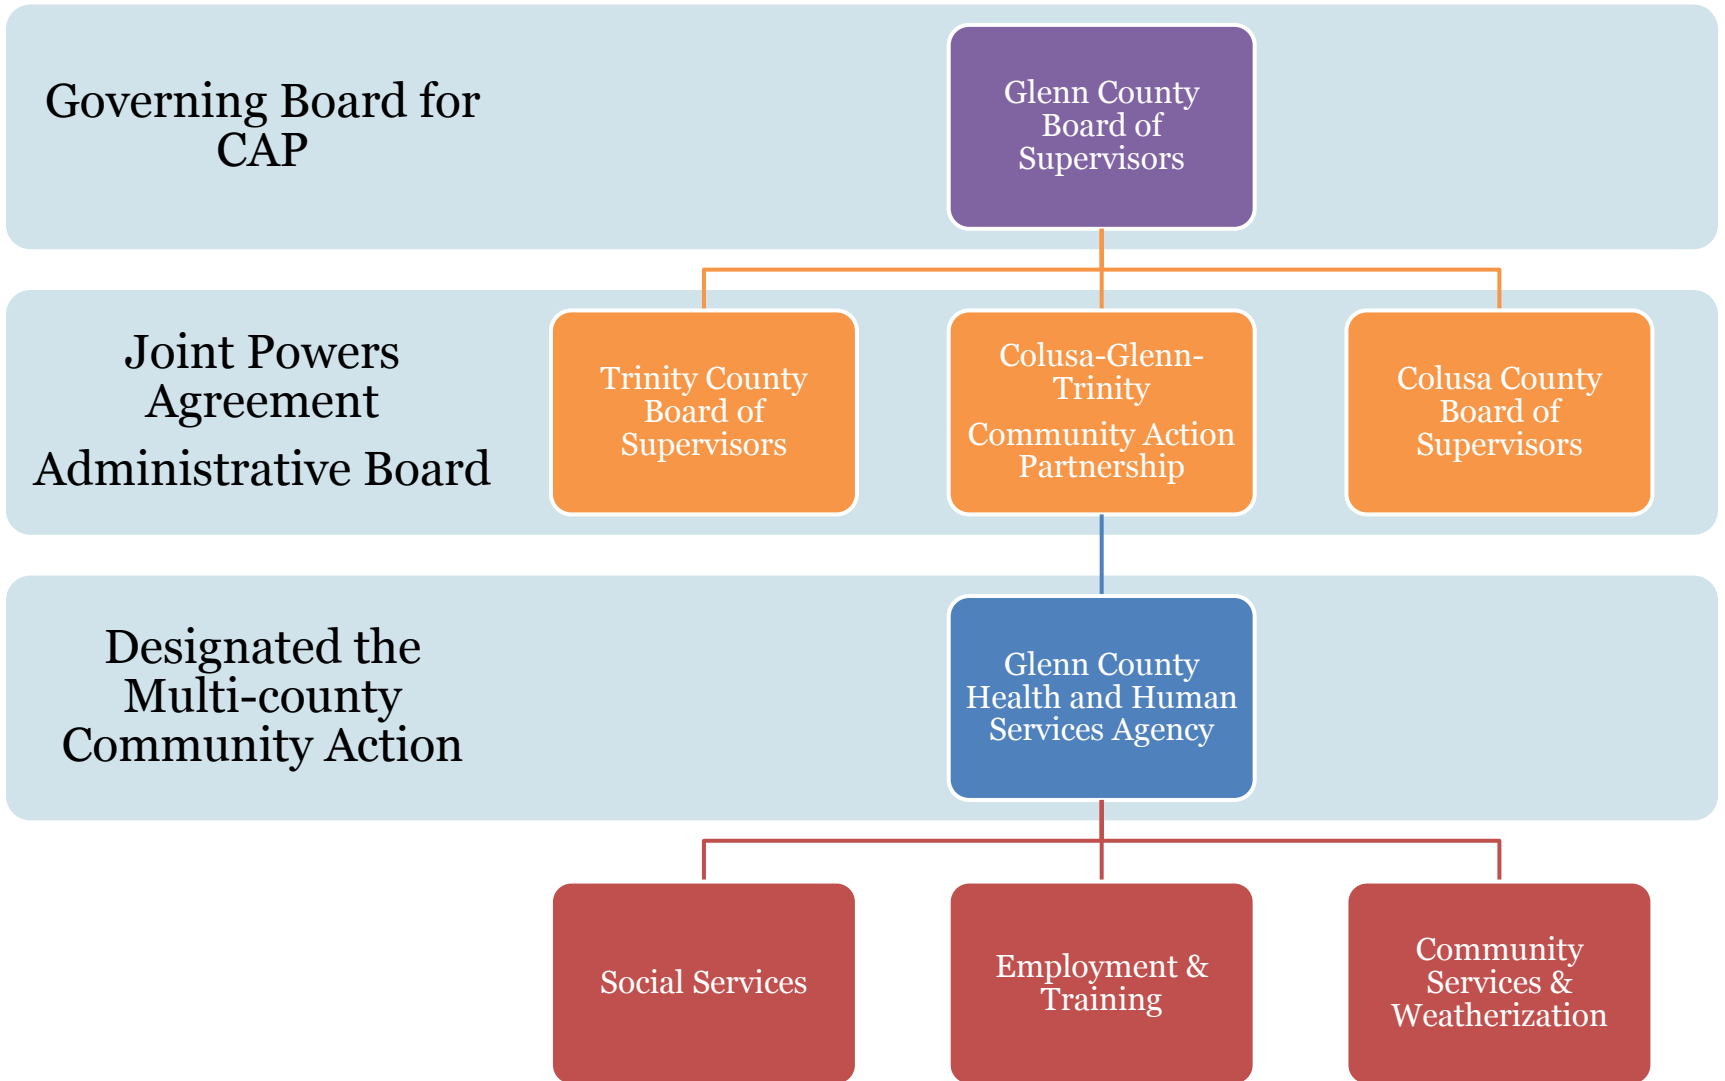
Governing Board for CAP

Glenn County Board of Supervisors

Joint Powers Agreement

Administrative Board

Trinity County Board of Supervisors

Colusa-Glenn-Trinity

Community Action Partnership

Colusa County Board of Supervisors

Designated the Multi-county Community Action

Glenn County Health and Human Services Agency

Social Services

Employment & Training

Community Services & Weatherization